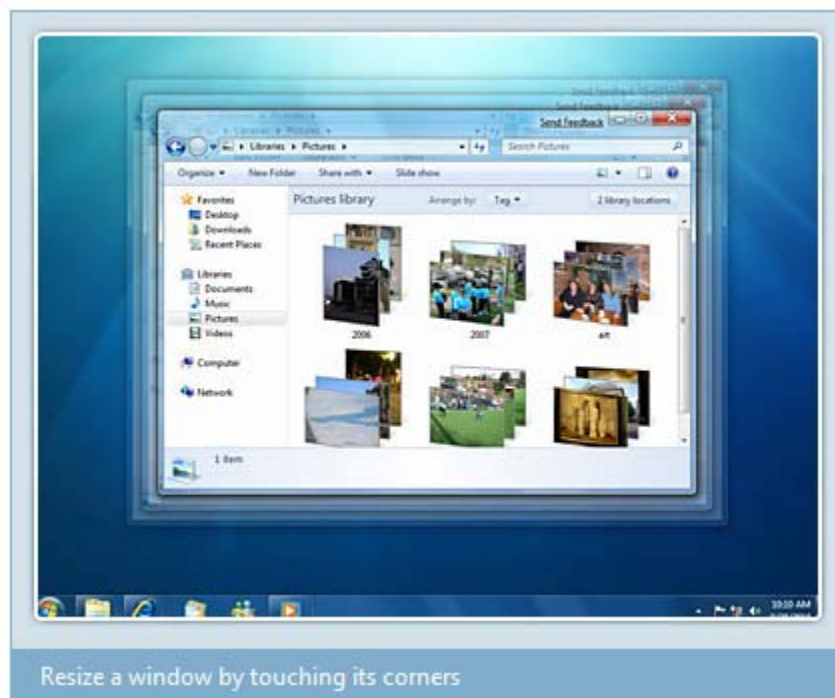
Send Feedback

Libraries ▸ Pictures ▸

Search Pictures

Organize ▾ New Folder Share with ▾ Slide show

Favorites
Desktop
Downloads
Recent Places

Libraries
Documents
Music
Pictures
Videos

Computer

Network

Pictures library

Arrange by: Tag ▾

2 library locations

2006

2007

art

1 item

10:10 AM

Resize a window by touching its corners